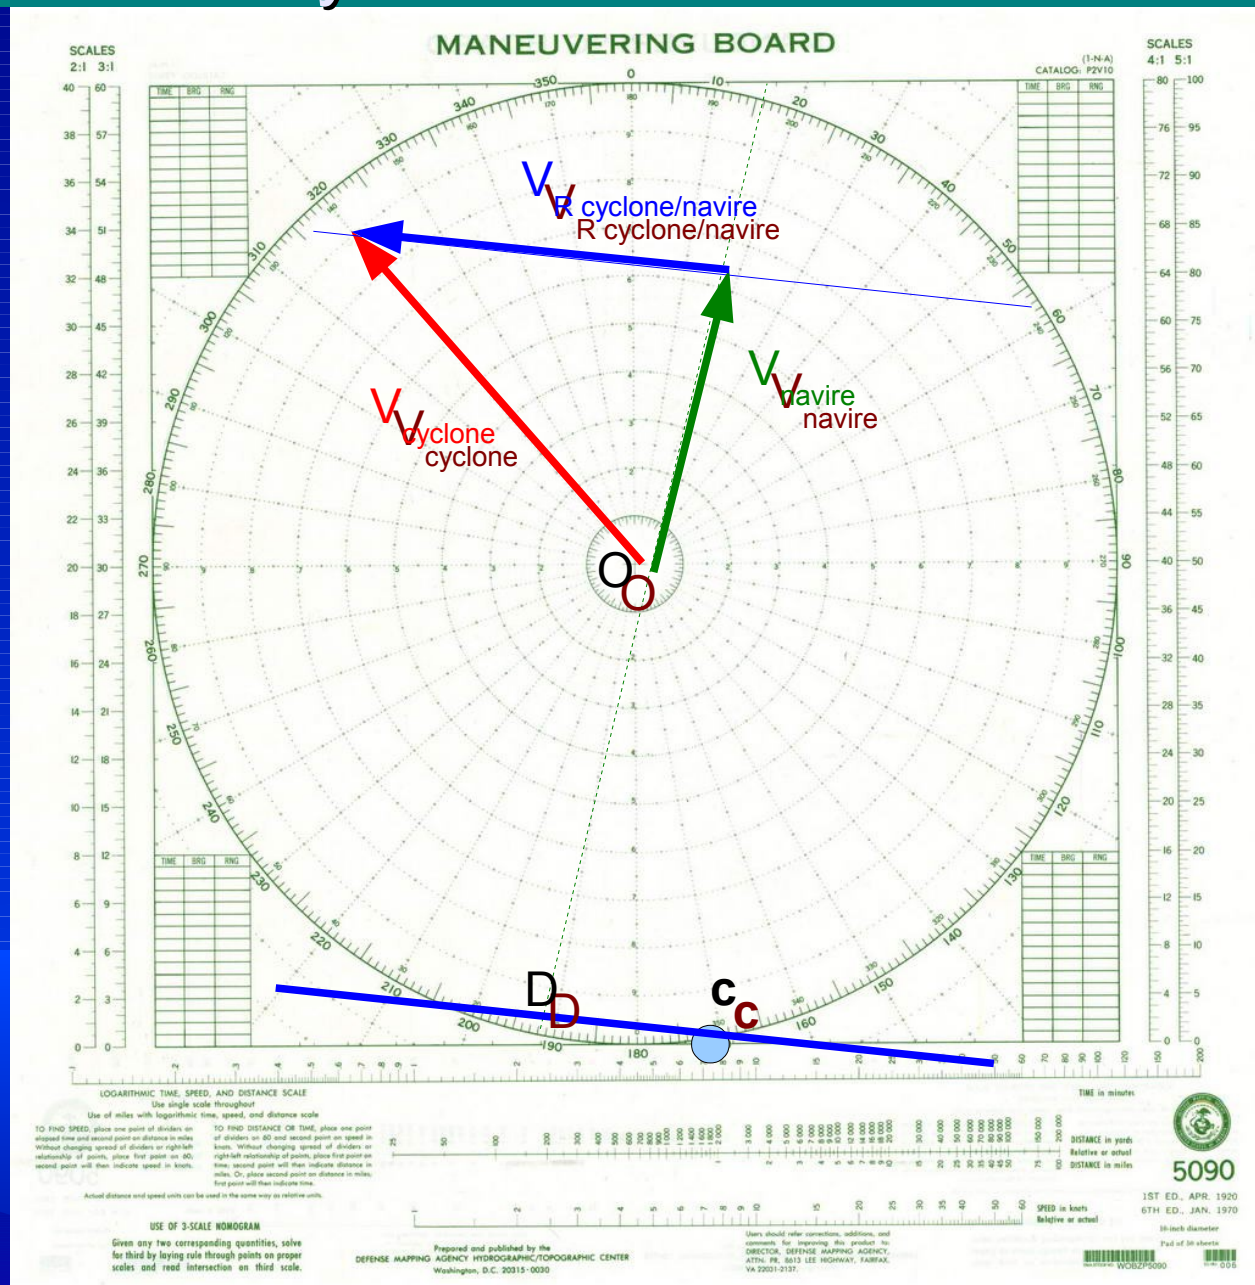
MANEUVERING BOARD

SCALES
2:1 3:1

SCALES
4:1 5:1

(1-N-A)
CATALOG: P2V10

| TIME | BRG | RNG |
|---|---|---|

V R cyclone/navire
V R cyclone/navire

V navire
V navire

V cyclone
V cyclone

O
O

D
D

c
c

0 10 20 30 40 50 60 70 80 90 100 110 120 130 140 150 160 170 180 190 200 210 220 230 240 250 260 270 280 290 300 310 320 330 340 350

40 38 36 34 32 30 28 26 24 22 20 18 16 14 12 10 8 6 4 2 0
60 57 54 51 48 45 42 39 36 33 30 27 24 21 18 15 12 9 6 3 0

80 76 72 68 64 60 56 52 48 44 40 36 32 28 24 20 16 12 8 4 0
100 95 90 85 80 75 70 65 60 55 50 45 40 35 30 25 20 15 10 5 0

LOGARITHMIC TIME, SPEED, AND DISTANCE SCALE
Use single scale throughout
Use of miles with logarithmic time, speed, and distance scale

TO FIND SPEED, place one point of dividers on elapsed time and second point on distance in miles. Without changing spread of dividers or right-left relationship of points, place first point on 60; second point will then indicate speed in knots.

TO FIND DISTANCE OR TIME, place one point of dividers on 60 and second point on speed in knots. Without changing spread of dividers or right-left relationship of points, place first point on time; second point will then indicate distance in miles. Or, place second point on distance in miles; first point will then indicate time.

Actual distance and speed units can be used in the same way as relative units.

TIME in minutes

DISTANCE in yards
Relative or actual
DISTANCE in miles

SPEED in knots
Relative or actual

USE OF 3-SCALE NOMOGRAM
Given any two corresponding quantities, solve for third by laying rule through points on proper scales and read intersection on third scale.

Prepared and published by the
DEFENSE MAPPING AGENCY HYDROGRAPHIC/TOPOGRAPHIC CENTER
Washington, D.C. 20315-0030

Users should refer corrections, additions, and comments for improving this product to: DIRECTOR, DEFENSE MAPPING AGENCY, ATTN: PR, 6500 LEE HIGHWAY, FAIRFAX, VA 22031-2137.

5090

1ST ED., APR. 1920
6TH ED., JAN. 1970

10-inch diameter
Pad of 50 sheets

WOBZP5090